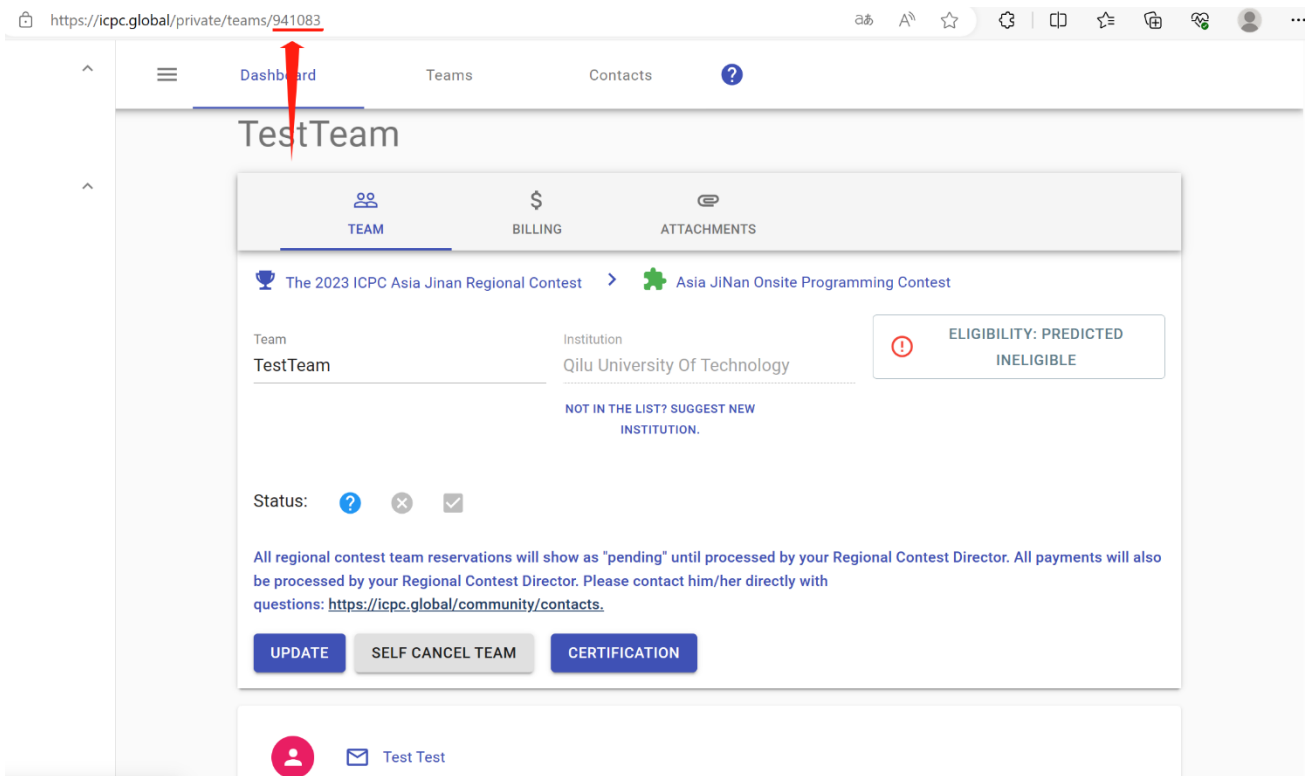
https://icpc.global/private/teams/941083

Dashboard Teams Contacts ?

TestTeam

TEAM BILLING ATTACHMENTS

The 2023 ICPC Asia Jinan Regional Contest > Asia JiNan Onsite Programming Contest

Team
TestTeam

Institution
Qilu University Of Technology

NOT IN THE LIST? SUGGEST NEW INSTITUTION.

ELIGIBILITY: PREDICTED INELIGIBLE

Status:

All regional contest team reservations will show as "pending" until processed by your Regional Contest Director. All payments will also be processed by your Regional Contest Director. Please contact him/her directly with questions: https://icpc.global/community/contacts.

UPDATE SELF CANCEL TEAM CERTIFICATION

Test Test